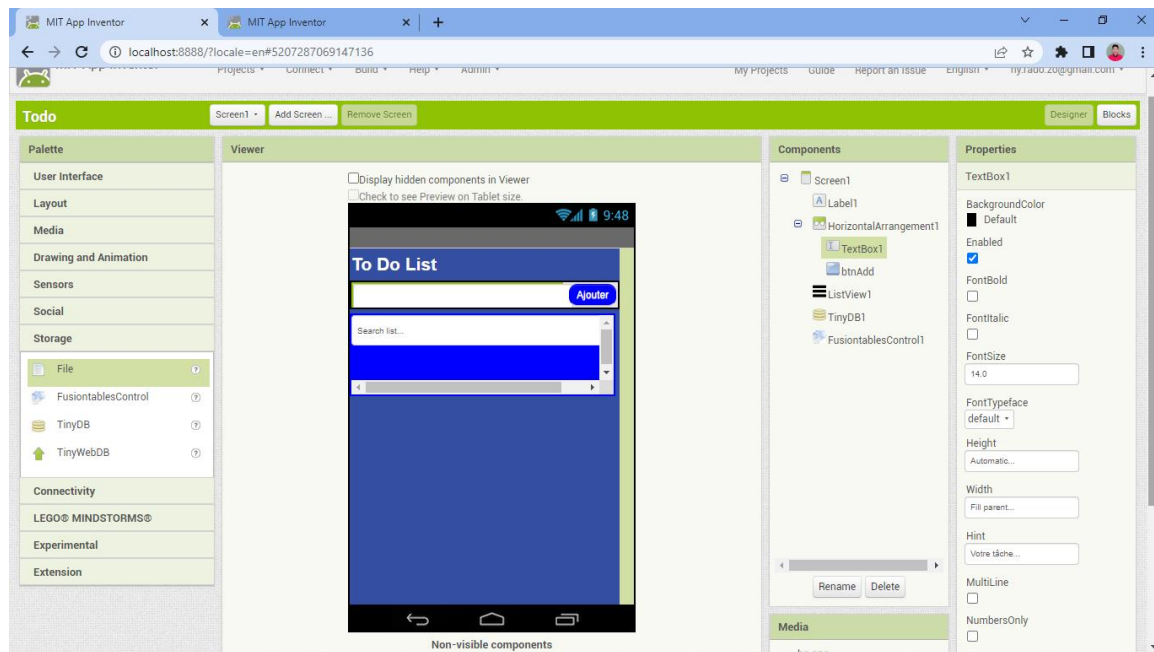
MIT App Inventor
MIT App Inventor
localhost:8888/?locale=en#5207287069147136
Projects ▾ Connect ▾ Build ▾ Help ▾ Admin ▾
My Projects Guide Report an Issue English ▾ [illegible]@gmail.com ▾

Todo
Screen1 ▾ Add Screen ... Remove Screen
Designer Blocks

Palette
User Interface
Layout
Media
Drawing and Animation
Sensors
Social
Storage
File
FusiontablesControl
TinyDB
TinyWebDB
Connectivity
LEGO® MINDSTORMS®
Experimental
Extension

Viewer
Display hidden components in Viewer
Check to see Preview on Tablet size.
9:48
To Do List
Ajouter
Search list...
Non-visible components

Components
Screen1
Label1
HorizontalArrangement1
TextBox1
btnAdd
ListView1
TinyDB1
FusiontablesControl1
Rename Delete
Media

Properties
TextBox1
BackgroundColor
Default
Enabled
FontBold
FontItalic
FontSize
14.0
FontTypeface
default ▾
Height
Automatic...
Width
Fill parent...
Hint
Votre tâche...
MultiLine
NumbersOnly